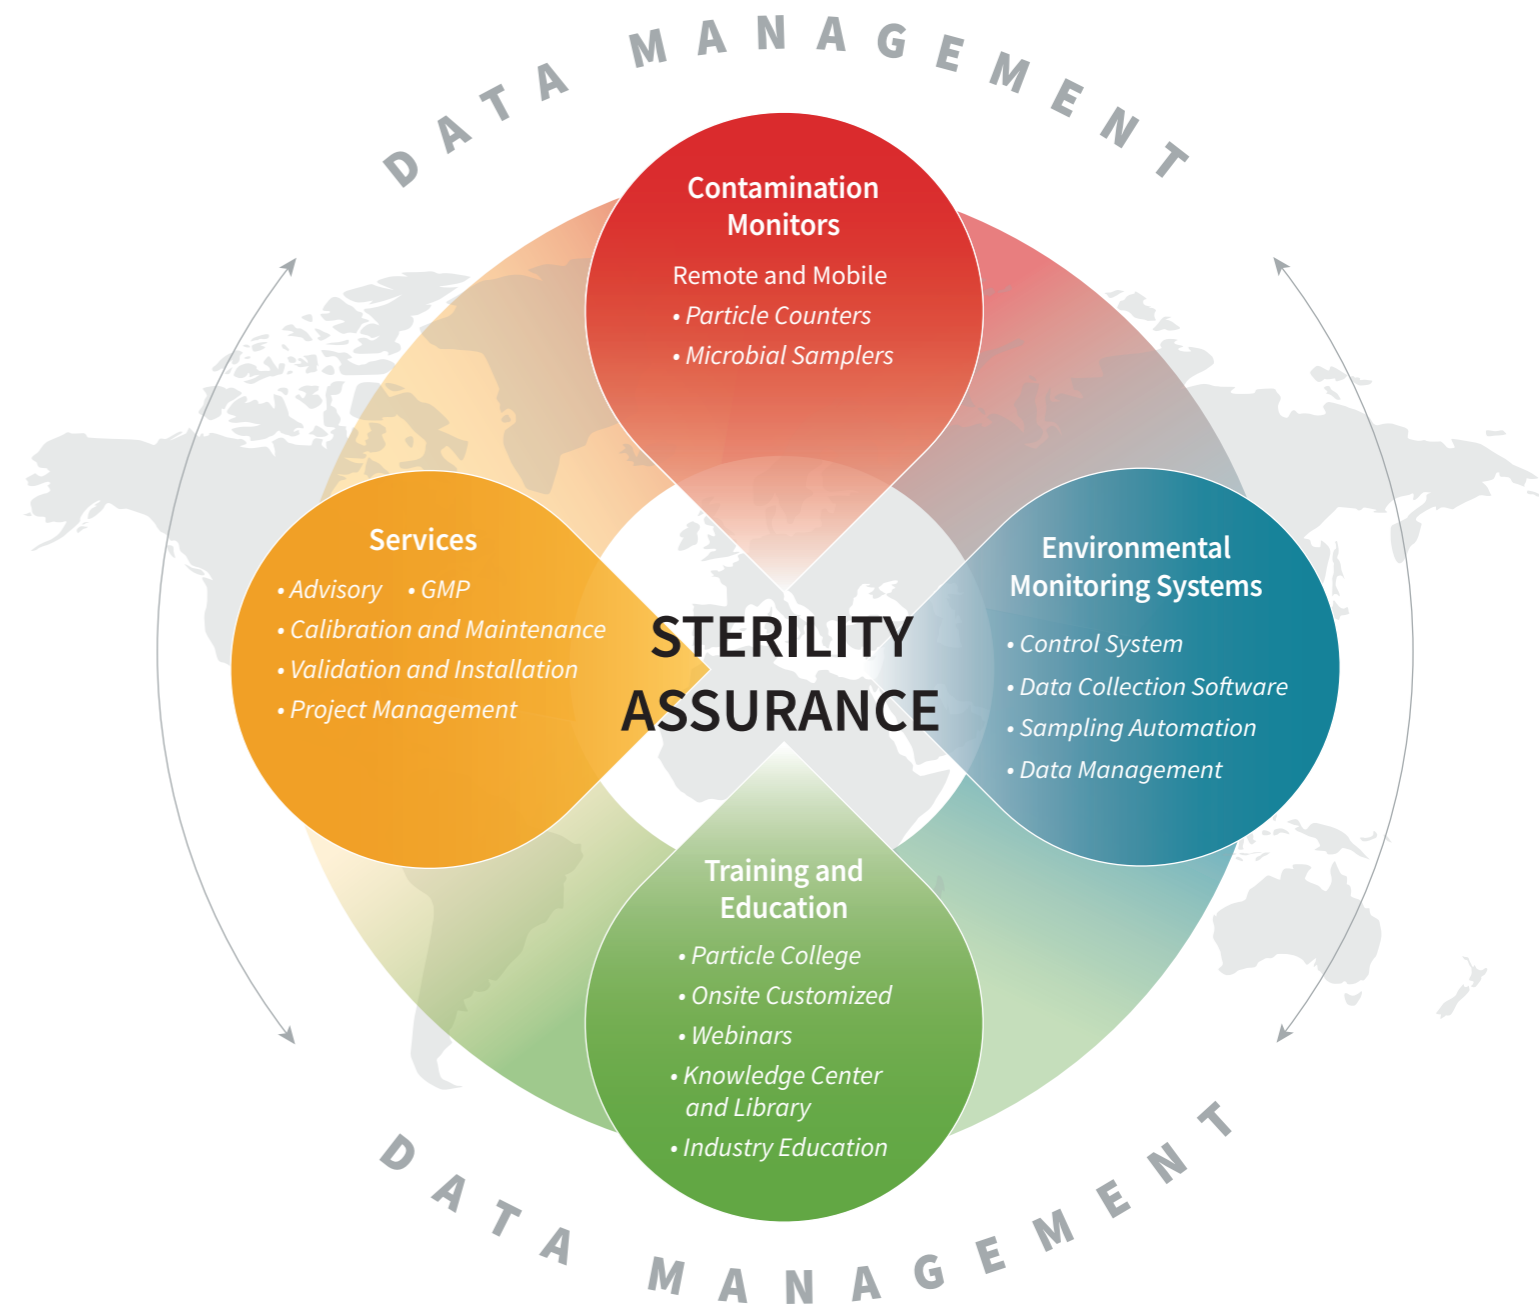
DATA MANAGEMENT

Contamination Monitors

Remote and Mobile
• Particle Counters
• Microbial Samplers

Services

• Advisory • GMP
• Calibration and Maintenance
• Validation and Installation
• Project Management

STERILITY ASSURANCE

Environmental Monitoring Systems

• Control System
• Data Collection Software
• Sampling Automation
• Data Management

Training and Education

• Particle College
• Onsite Customized
• Webinars
• Knowledge Center and Library
• Industry Education

DATA MANAGEMENT